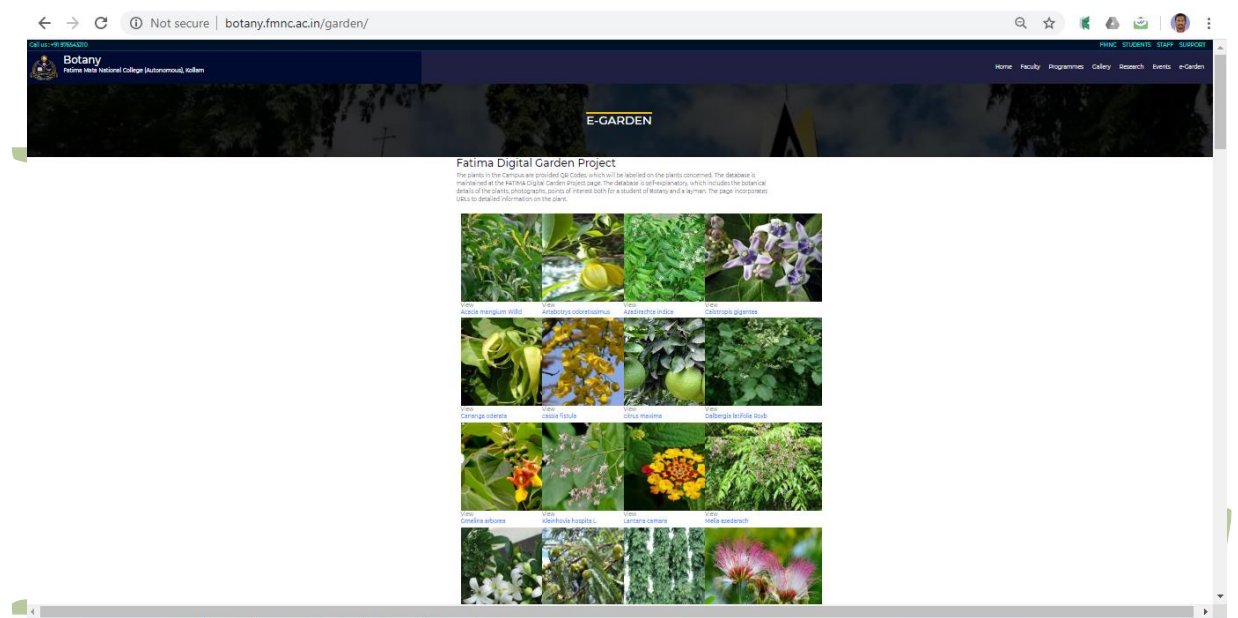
Not secure | botany.fmnc.ac.in/garden/

Call us : +91 9765543210

FMNC STUDENTS STAFF SUPPORT

Botany
Fatima Mata National College (Autonomous), Kollam

Home Faculty Programmes Gallery Research Events e-Garden

E-GARDEN

Fatima Digital Garden Project

The plants in the Campus are provided QR Codes, which will be labelled on the plants concerned. The database is maintained at the FATIMA Digital Garden Project page. The database is self-explanatory, which includes the botanical details of the plants, photographs, points of interest both for a student of Botany and a layman. The page incorporates URLs to detailed information on the plant.

View
Acacia mangium Willd

View
Artabotrys odoratissimus

View
Azadirachta indica

View
Calotropis gigantea

View
Cananga odorata

View
cassia fistula

View
citrus maxima

View
Dalbergia latifolia Roxb

View
Gmelina arborea

View
Kleinhovia hospita L

View
Lantana camara

View
Melia azedarach